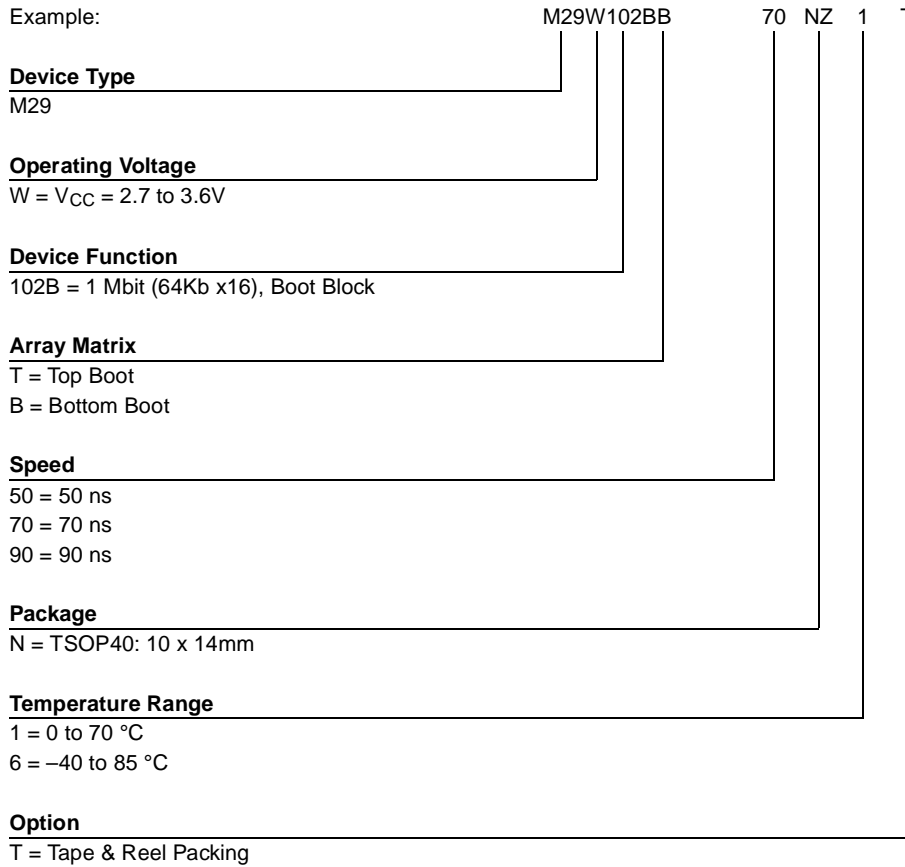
Example: M29W102BB 70 NZ 1 T

**Device Type**
M29

**Operating Voltage**
W = $V_{CC}$ = 2.7 to 3.6V

**Device Function**
102B = 1 Mbit (64Kb x16), Boot Block

**Array Matrix**
T = Top Boot
B = Bottom Boot

**Speed**
50 = 50 ns
70 = 70 ns
90 = 90 ns

**Package**
N = TSOP40: 10 x 14mm

**Temperature Range**
1 = 0 to 70 °C
6 = –40 to 85 °C

**Option**
T = Tape & Reel Packing